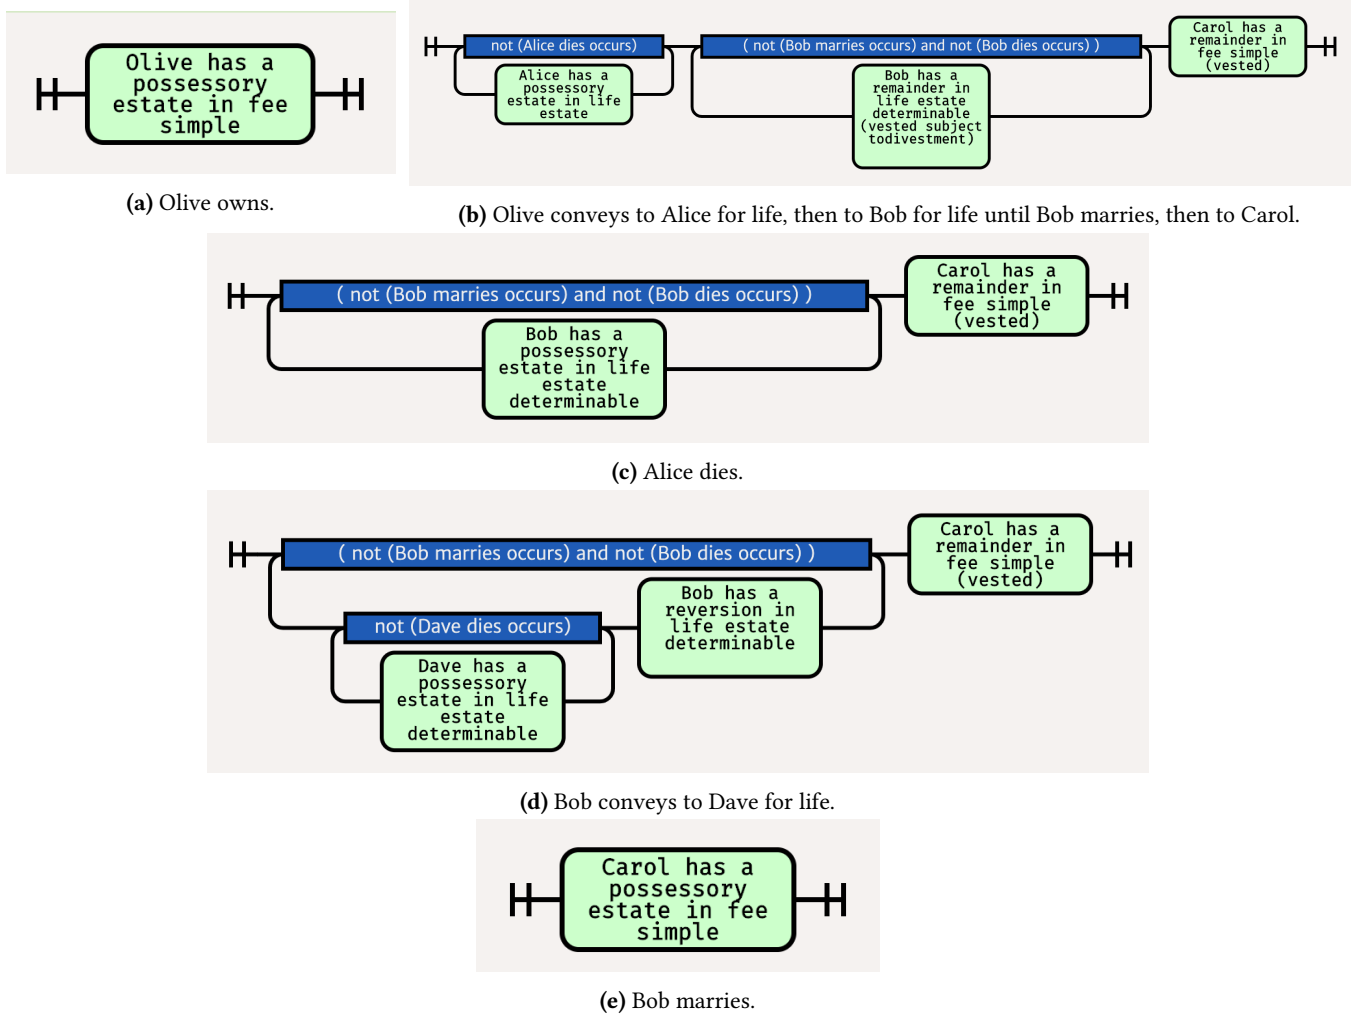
Olive has a possessory estate in fee simple

**(a)** Olive owns.

not (Alice dies occurs)

Alice has a possessory estate in life estate

( not (Bob marries occurs) and not (Bob dies occurs) )

Bob has a remainder in life estate determinable (vested subject todivestment)

Carol has a remainder in fee simple (vested)

**(b)** Olive conveys to Alice for life, then to Bob for life until Bob marries, then to Carol.

( not (Bob marries occurs) and not (Bob dies occurs) )

Bob has a possessory estate in life estate determinable

Carol has a remainder in fee simple (vested)

**(c)** Alice dies.

( not (Bob marries occurs) and not (Bob dies occurs) )

not (Dave dies occurs)

Dave has a possessory estate in life estate determinable

Bob has a reversion in life estate determinable

Carol has a remainder in fee simple (vested)

**(d)** Bob conveys to Dave for life.

Carol has a possessory estate in fee simple

**(e)** Bob marries.